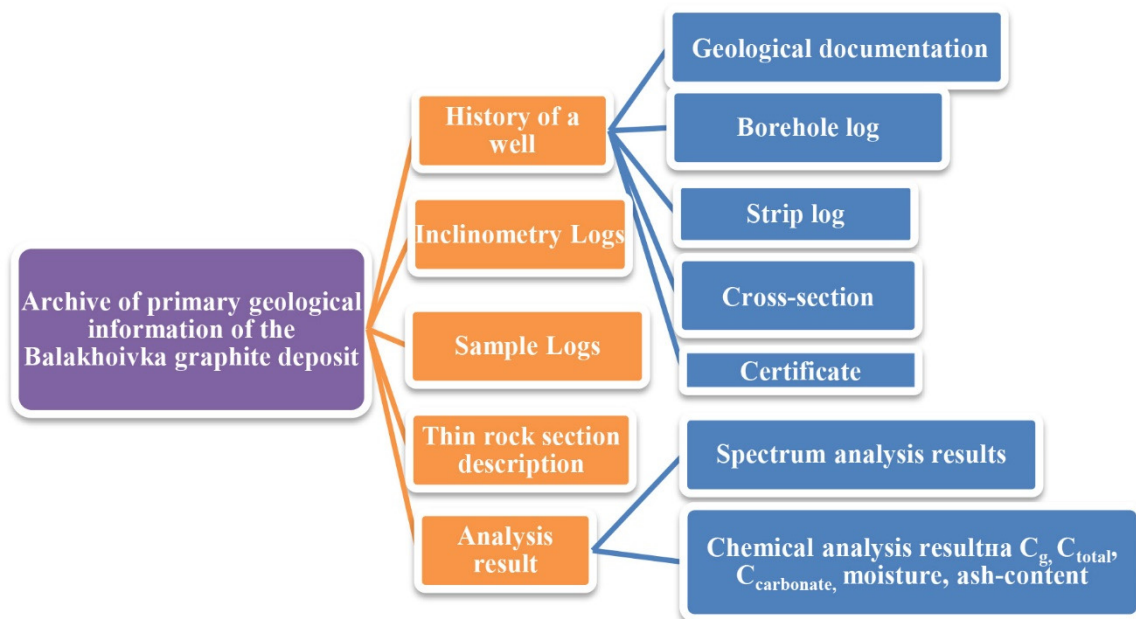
Archive of primary geological information of the Balakhoivka graphite deposit

History of a well

Geological documentation

Borehole log

Strip log

Cross-section

Certificate

Inclinometry Logs

Sample Logs

Thin rock section description

Analysis result

Spectrum analysis results

Chemical analysis resultна $C_g$, $C_{total}$, $C_{carbonate,}$ moisture, ash-content